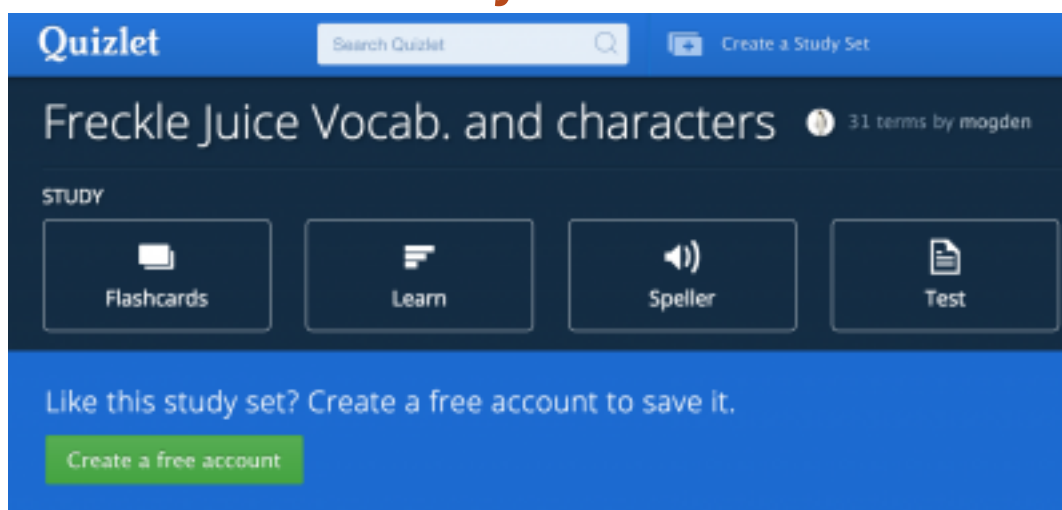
Quizlet

Search Quizlet

Create a Study Set

Freckle Juice Vocab. and characters

31 terms by mogden

STUDY

Flashcards

Learn

Speller

Test

Like this study set? Create a free account to save it.

Create a free account